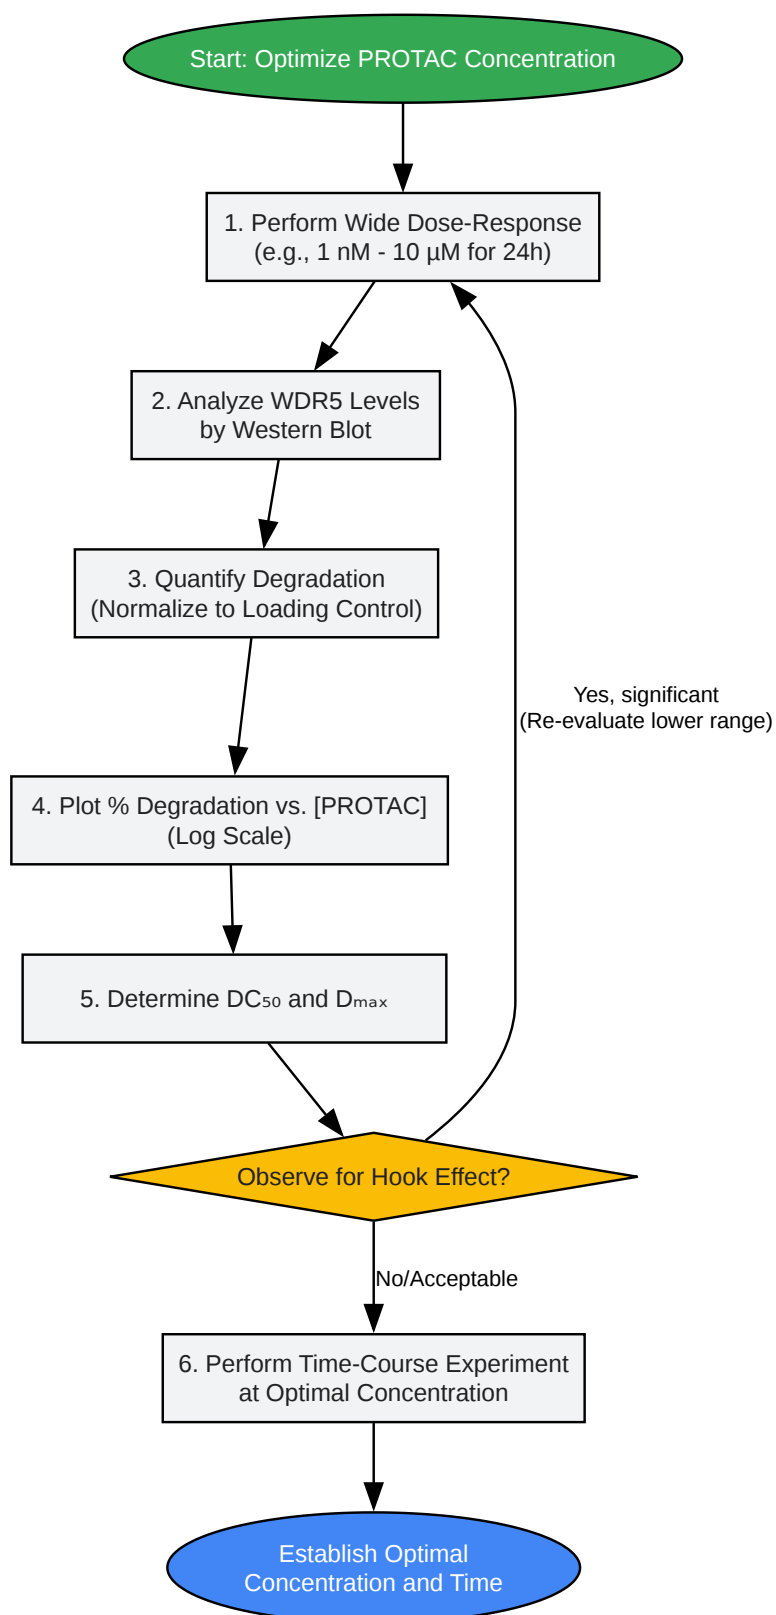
Start: Optimize PROTAC Concentration

1. Perform Wide Dose-Response (e.g., 1 nM - 10 µM for 24h)

2. Analyze WDR5 Levels by Western Blot

3. Quantify Degradation (Normalize to Loading Control)

4. Plot % Degradation vs. [PROTAC] (Log Scale)

5. Determine $DC_{50}$ and $D_{max}$

Observe for Hook Effect?

Yes, significant (Re-evaluate lower range)

No/Acceptable

6. Perform Time-Course Experiment at Optimal Concentration

Establish Optimal Concentration and Time